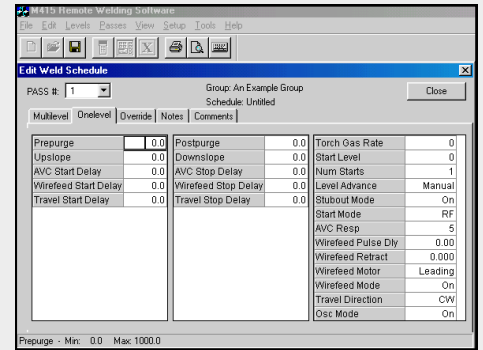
M415 Remote Welding Software

File Edit Levels Passes View Setup Tools Help

Edit Weld Schedule

PASS #: 1

Group: An Example Group
Schedule: Untitled

Close

Multilevel | Onelevel | Override | Notes | Comments

| Prepurge | 0.0 |
|---|---|
| Upslope | 0.0 |
| AVC Start Delay | 0.0 |
| Wirefeed Start Delay | 0.0 |
| Travel Start Delay | 0.0 |

| Postpurge | 0.0 |
|---|---|
| Downslope | 0.0 |
| AVC Stop Delay | 0.0 |
| Wirefeed Stop Delay | 0.0 |
| Travel Stop Delay | 0.0 |

| Torch Gas Rate | 0 |
|---|---|
| Start Level | 0 |
| Num Starts | 1 |
| Level Advance | Manual |
| Stubout Mode | On |
| Start Mode | RF |
| AVC Resp | 5 |
| Wirefeed Pulse Dly | 0.00 |
| Wirefeed Retract | 0.000 |
| Wirefeed Motor | Leading |
| Wirefeed Mode | On |
| Travel Direction | CW |
| Osc Mode | On |

Prepurge - Min: 0.0 Max: 1000.0